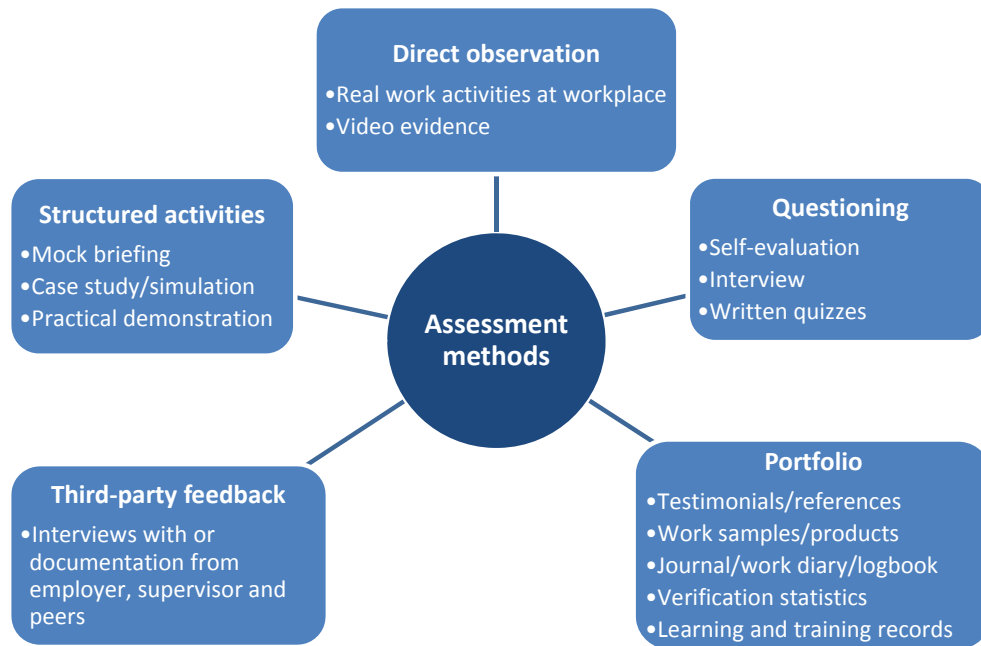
Direct observation
•Real work activities at workplace
•Video evidence

Structured activities
•Mock briefing
•Case study/simulation
•Practical demonstration

Questioning
•Self-evaluation
•Interview
•Written quizzes

Assessment methods

Third-party feedback
•Interviews with or documentation from employer, supervisor and peers

Portfolio
•Testimonials/references
•Work samples/products
•Journal/work diary/logbook
•Verification statistics
•Learning and training records